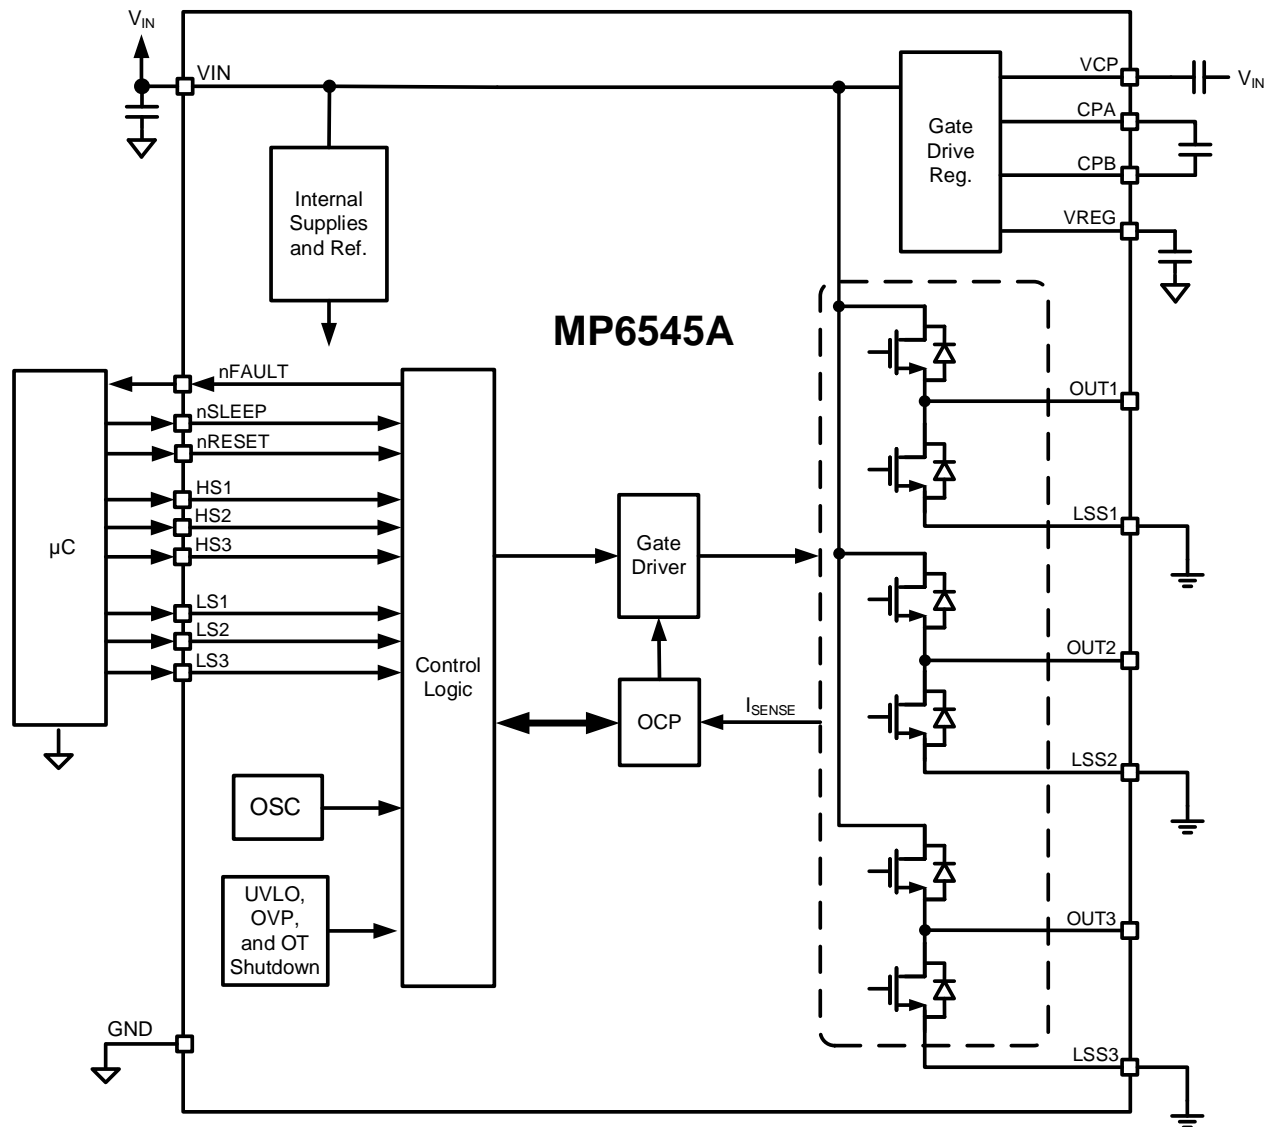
$V_{IN}$
VIN
VCP
$V_{IN}$
CPA
Gate Drive Reg.
CPB
VREG
Internal Supplies and Ref.
MP6545A
nFAULT
nSLEEP
nRESET
OUT1
HS1
HS2
HS3
LSS1
µC
Gate Driver
LS1
LS2
LS3
OUT2
Control Logic
$I_{SENSE}$
OCP
LSS2
OSC
UVLO, OVP, and OT Shutdown
OUT3
GND
LSS3